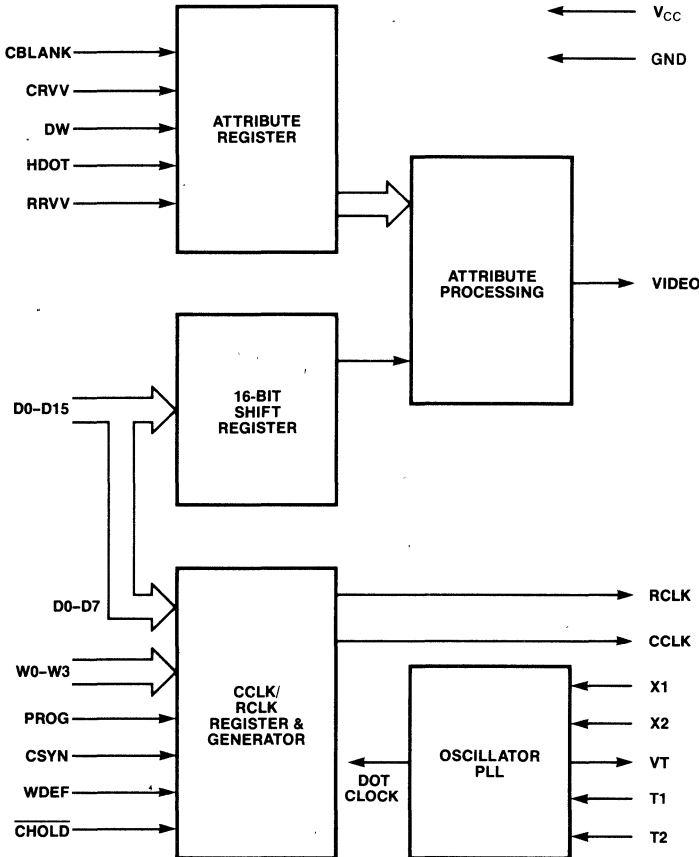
$V_{CC}$

GND

CBLANK

CRVV

DW

HDOT

RRVV

ATTRIBUTE REGISTER

ATTRIBUTE PROCESSING

VIDEO

D0–D15

16-BIT SHIFT REGISTER

D0–D7

RCLK

CCLK

W0–W3

PROG

CSYN

WDEF

$\overline{\text{CHOLD}}$

CCLK/ RCLK REGISTER & GENERATOR

DOT CLOCK

OSCILLATOR PLL

X1

X2

VT

T1

T2